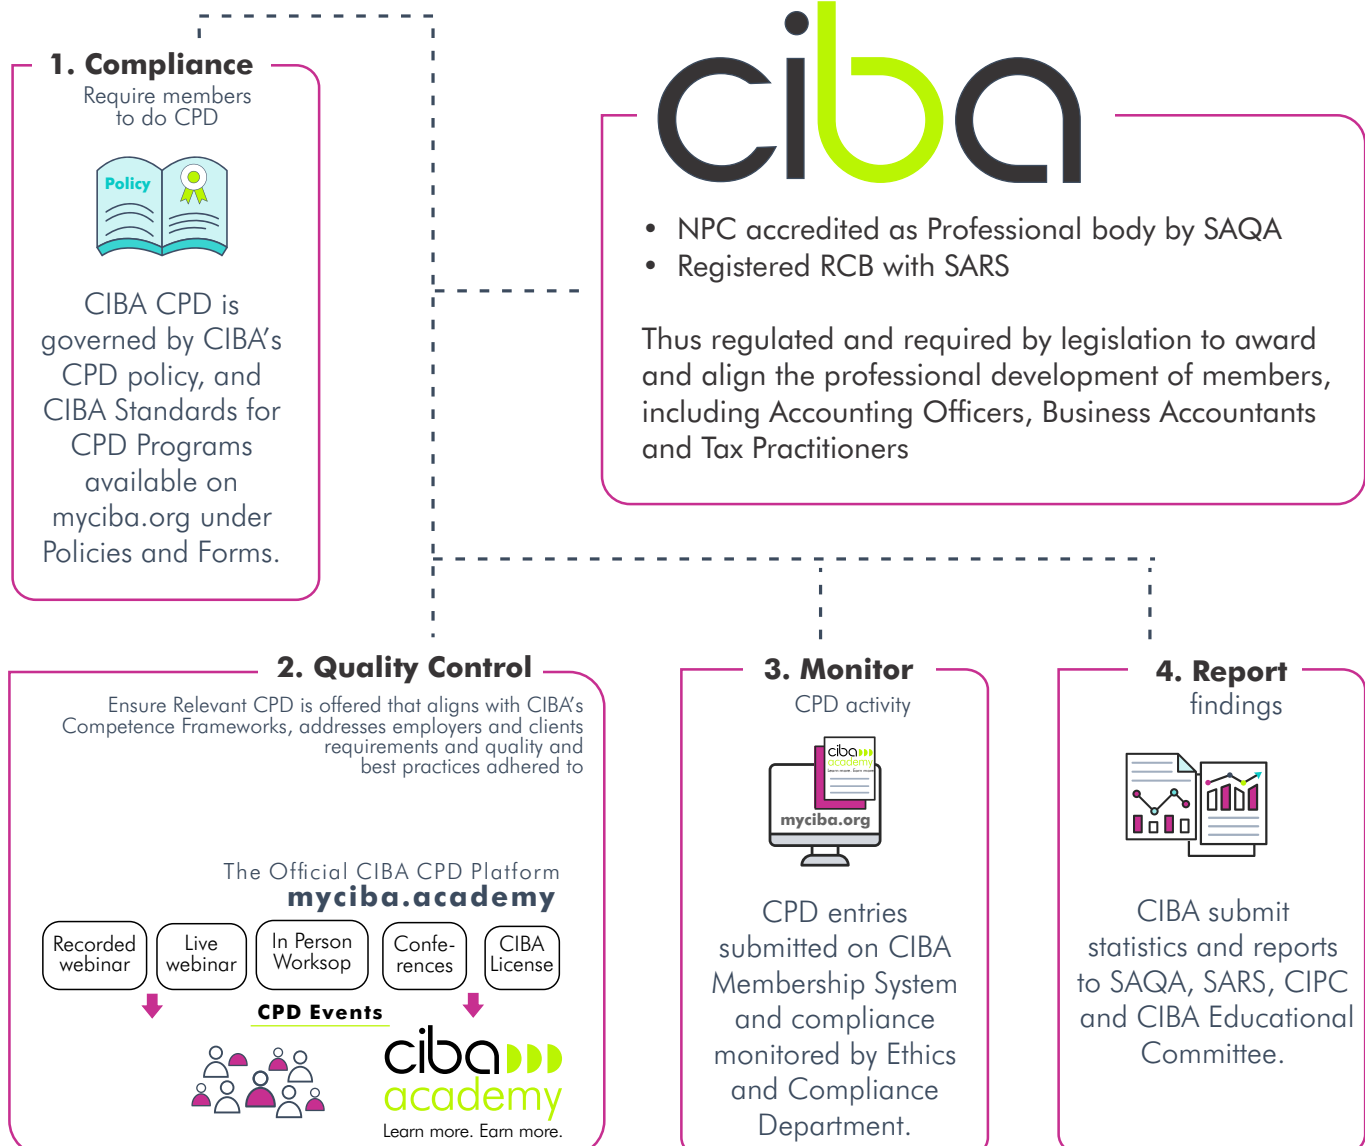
1. Compliance
Require members to do CPD

Policy

CIBA CPD is governed by CIBA's CPD policy, and CIBA Standards for CPD Programs available on myciba.org under Policies and Forms.

ciba

• NPC accredited as Professional body by SAQA
• Registered RCB with SARS

Thus regulated and required by legislation to award and align the professional development of members, including Accounting Officers, Business Accountants and Tax Practitioners

2. Quality Control
Ensure Relevant CPD is offered that aligns with CIBA's Competence Frameworks, addresses employers and clients requirements and quality and best practices adhered to

The Official CIBA CPD Platform
myciba.academy

Recorded webinar
Live webinar
In Person Worksop
Confe-rences
CIBA License

CPD Events

ciba academy
Learn more. Earn more.

3. Monitor
CPD activity

ciba academy
myciba.org

CPD entries submitted on CIBA Membership System and compliance monitored by Ethics and Compliance Department.

4. Report
findings

CIBA submit statistics and reports to SAQA, SARS, CIPC and CIBA Educational Committee.